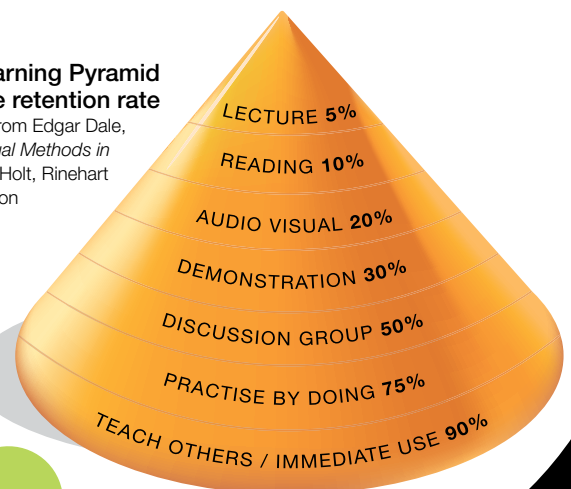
arning Pyramid
e retention rate
rom Edgar Dale,
ual Methods in
Holt, Rinehart
on

LECTURE 5%
READING 10%
AUDIO VISUAL 20%
DEMONSTRATION 30%
DISCUSSION GROUP 50%
PRACTISE BY DOING 75%
TEACH OTHERS / IMMEDIATE USE 90%